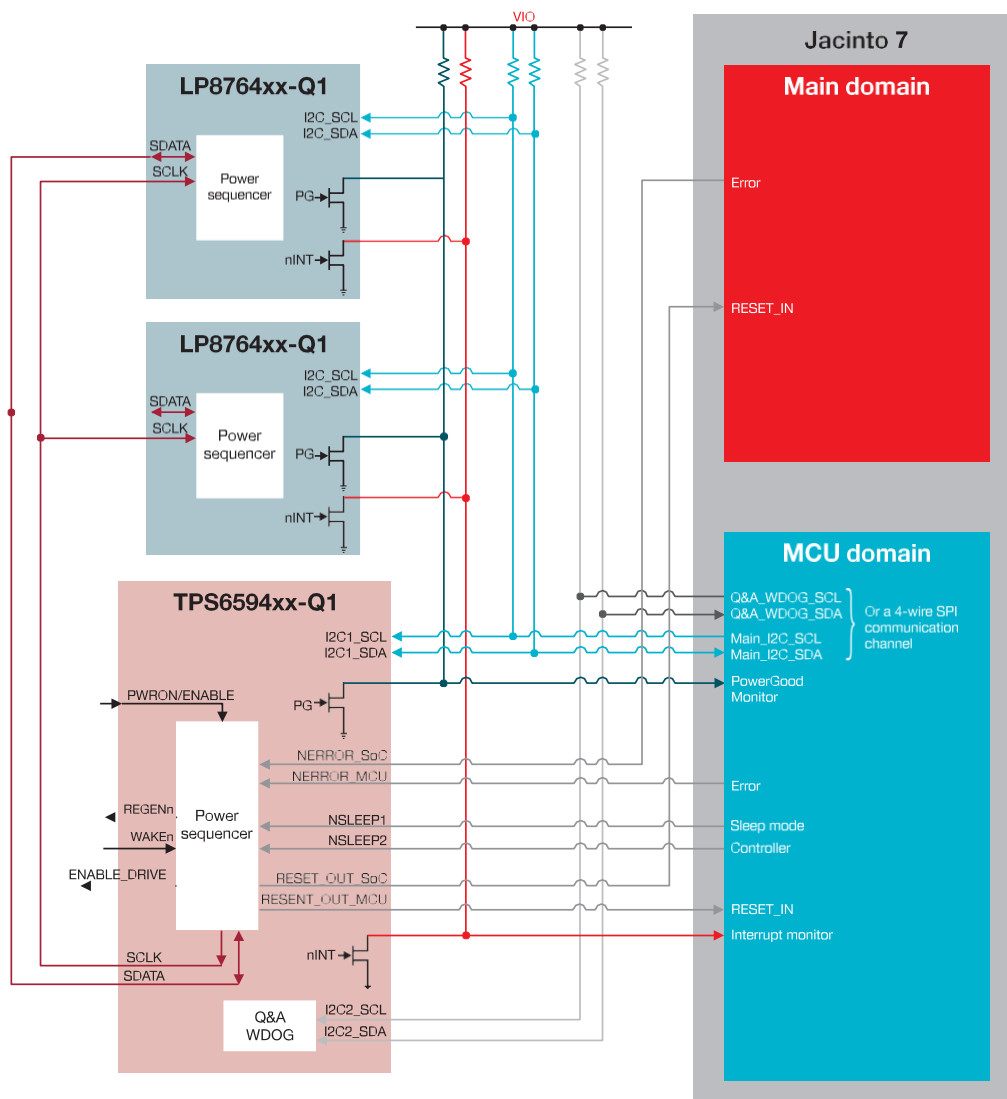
VIO

Jacinto 7

Main domain

Error

RESET_IN

LP8764xx-Q1

I2C_SCL
I2C_SDA

SDATA
SCLK

Power sequencer

PG

nINT

LP8764xx-Q1

I2C_SCL
I2C_SDA

SDATA
SCLK

Power sequencer

PG

nINT

MCU domain

TPS6594xx-Q1

Q&A_WDOG_SCL
Q&A_WDOG_SDA

Or a 4-wire SPI communication channel

I2C1_SCL
I2C1_SDA

Main_I2C_SCL
Main_I2C_SDA

PG

PowerGood Monitor

PWRON/ENABLE

NERROR_SoC
NERROR_MCU

Error

REGENn

Power sequencer

WAKEn

NSLEEP1
NSLEEP2

Sleep mode
Controller

ENABLE_DRIVE

RESET_OUT_SoC
RESENT_OUT_MCU

RESET_IN

nINT

Interrupt monitor

SCLK
SDATA

Q&A WDOG

I2C2_SCL
I2C2_SDA